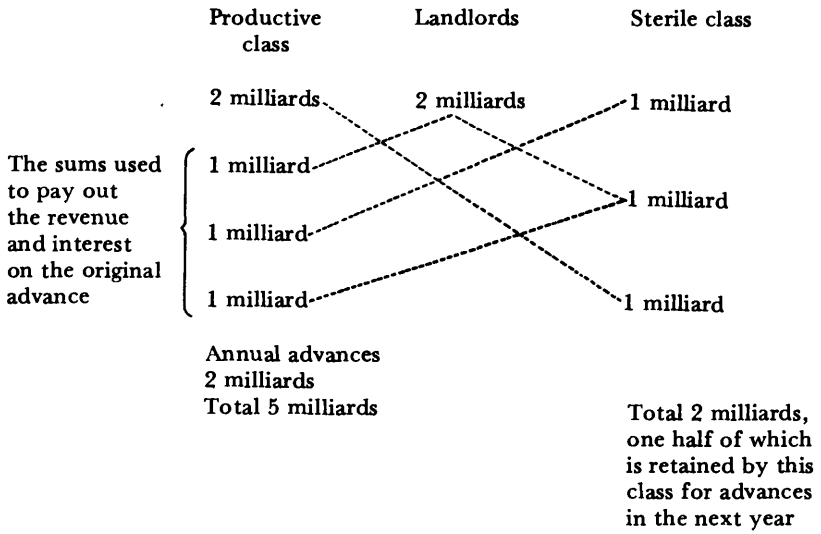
Productive class

Landlords

Sterile class

2 milliards

2 milliards

1 milliard

The sums used to pay out the revenue and interest on the original advance

1 milliard

1 milliard

1 milliard

1 milliard

1 milliard

Annual advances 2 milliards Total 5 milliards

Total 2 milliards, one half of which is retained by this class for advances in the next year